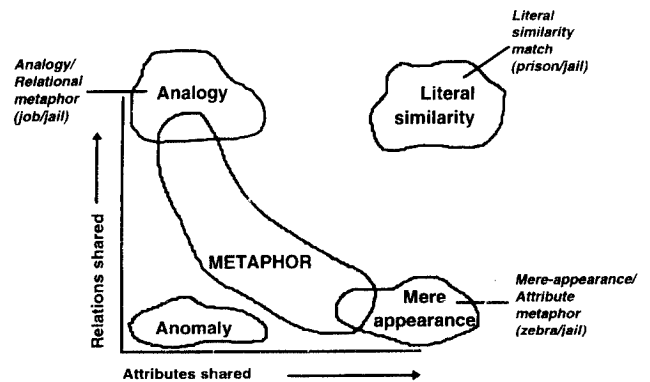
Literal similarity match (prison/jail)

Analogy/ Relational metaphor (job/jail)

Analogy

Literal similarity

Relations shared

METAPHOR

Mere-appearance/ Attribute metaphor (zebra/jail)

Mere appearance

Anomaly

Attributes shared